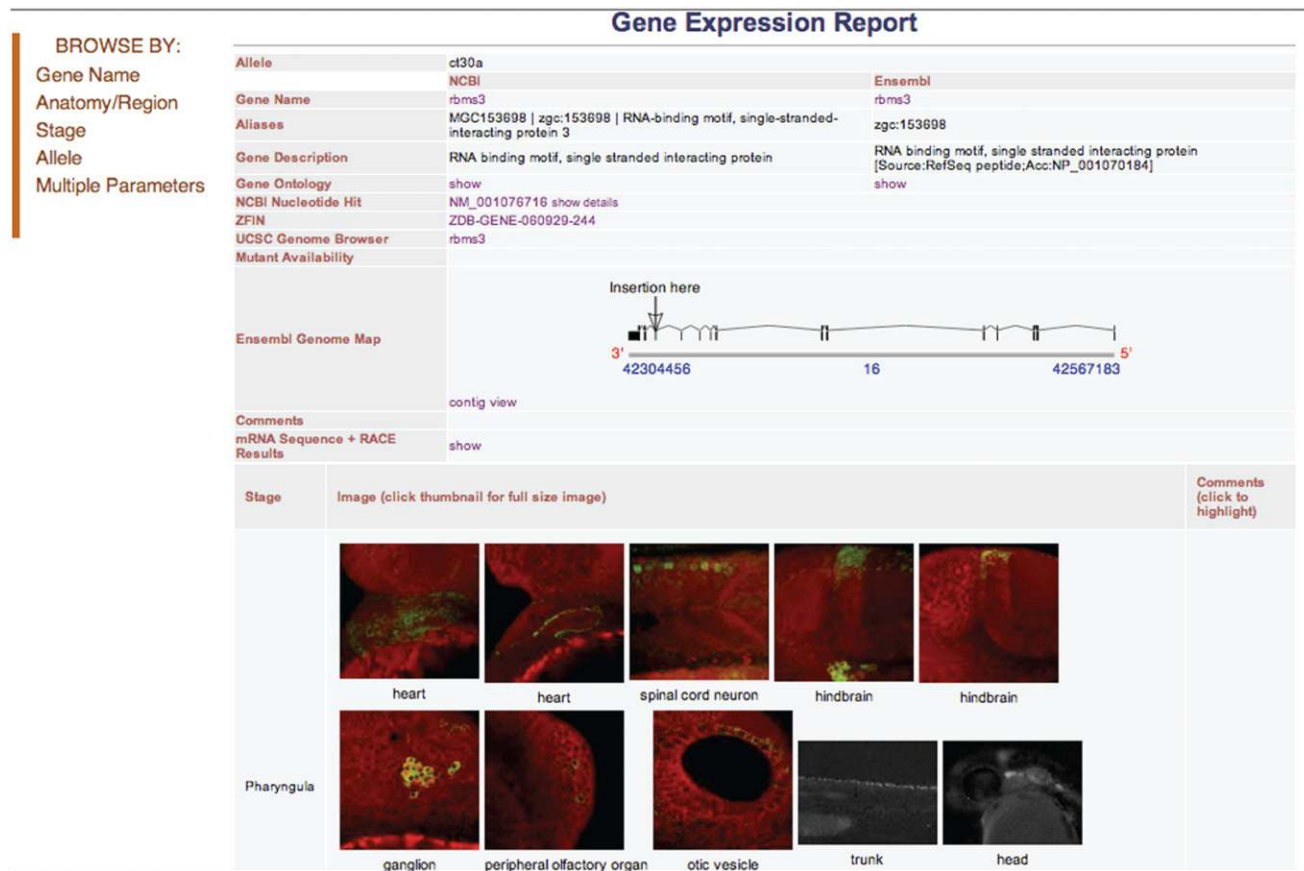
Gene Expression Report

BROWSE BY:
Gene Name
Anatomy/Region
Stage
Allele
Multiple Parameters

| Allele | ct30a | |
|---|---|---|
| | NCBI | Ensembl |
| Gene Name | rbms3 | rbms3 |
| Aliases | MGC153698 \| zgc:153698 \| RNA-binding motif, single-stranded-interacting protein 3 | zgc:153698 |
| Gene Description | RNA binding motif, single stranded interacting protein | RNA binding motif, single stranded interacting protein [Source:RefSeq peptide;Acc:NP_001070184] |
| Gene Ontology | show | show |
| NCBI Nucleotide Hit | NM_001076716 show details | |
| ZFIN | ZDB-GENE-060929-244 | |
| UCSC Genome Browser | rbms3 | |
| Mutant Availability | | |
| Ensembl Genome Map | Insertion here 3' 5' 42304456 16 42567183 contig view | |
| Comments | | |
| mRNA Sequence + RACE Results | show | |

| Stage | Image (click thumbnail for full size image) | Comments (click to highlight) |
|---|---|---|
| Pharyngula | heart, heart, spinal cord neuron, hindbrain, hindbrain, ganglion, peripheral olfactory organ, otic vesicle, trunk, head | |